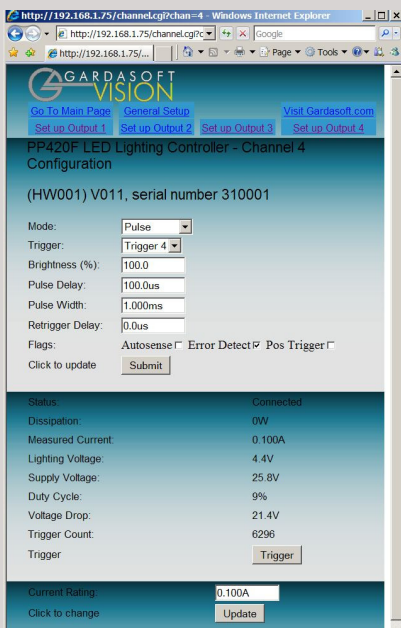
http://192.168.1.75/channel.cgi?chan=4 - Windows Internet Explorer

http://192.168.1.75/channel.cgi?c

Google

http://192.168.1.75/...

Page ▾ Tools ▾

GARDASOFT VISION

Go To Main Page General Setup Visit Gardasoft.com

Set up Output 1 Set up Output 2 Set up Output 3 Set up Output 4

PP420F LED Lighting Controller - Channel 4 Configuration

(HW001) V011, serial number 310001

| | |
|---|---|
| Mode: | Pulse |
| Trigger: | Trigger 4 |
| Brightness (%): | 100.0 |
| Pulse Delay: | 100.0us |
| Pulse Width: | 1.000ms |
| Retrigger Delay: | 0.0us |
| Flags: | Autosense ☐ Error Detect ☑ Pos Trigger ☐ |
| Click to update | Submit |

| | |
|---|---|
| Status: | Connected |
| Dissipation: | 0W |
| Measured Current: | 0.100A |
| Lighting Voltage: | 4.4V |
| Supply Voltage: | 25.8V |
| Duty Cycle: | 9% |
| Voltage Drop: | 21.4V |
| Trigger Count: | 6296 |
| Trigger | Trigger |

| | |
|---|---|
| Current Rating: | 0.100A |
| Click to change | Update |